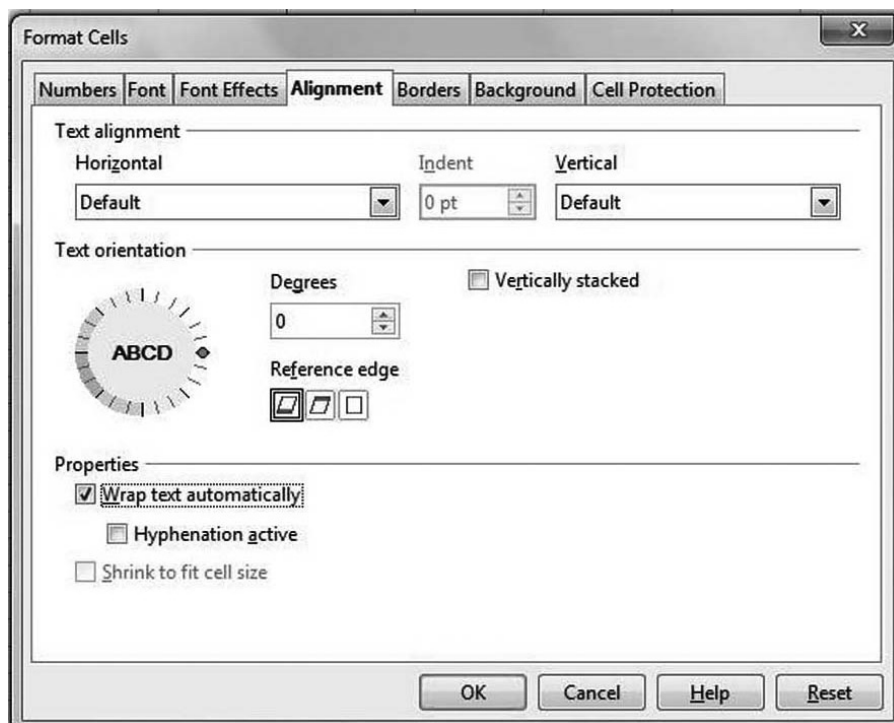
Format Cells

Numbers Font Font Effects Alignment Borders Background Cell Protection

Text alignment

Horizontal

Default

Indent

0 pt

Vertical

Default

Text orientation

ABCD

Degrees

0

Reference edge

Vertically stacked

Properties

Wrap text automatically

Hyphenation active

Shrink to fit cell size

OK Cancel Help Reset